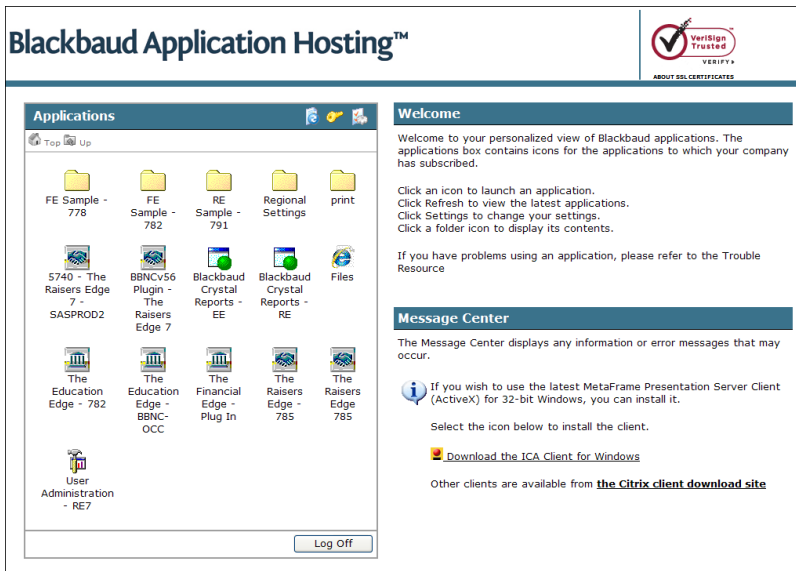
Blackbaud Application Hosting™

VeriSign Trusted
VERIFY ▸
ABOUT SSL CERTIFICATES

Applications

Top Up

FE Sample - 778

FE Sample - 782

RE Sample - 791

Regional Settings

print

5740 - The Raisers Edge 7 - SASPROD2

BBNCv56 Plugin - The Raisers Edge 7

Blackbaud Crystal Reports - EE

Blackbaud Crystal Reports - RE

Files

The Education Edge - 782

The Education Edge - BBNC-OCC

The Financial Edge - Plug In

The Raisers Edge - 785

The Raisers Edge 785

User Administration - RE7

Log Off

Welcome

Welcome to your personalized view of Blackbaud applications. The applications box contains icons for the applications to which your company has subscribed.

Click an icon to launch an application.
Click Refresh to view the latest applications.
Click Settings to change your settings.
Click a folder icon to display its contents.

If you have problems using an application, please refer to the Trouble Resource

Message Center

The Message Center displays any information or error messages that may occur.

If you wish to use the latest MetaFrame Presentation Server Client (ActiveX) for 32-bit Windows, you can install it.

Select the icon below to install the client.

Download the ICA Client for Windows

Other clients are available from the Citrix client download site